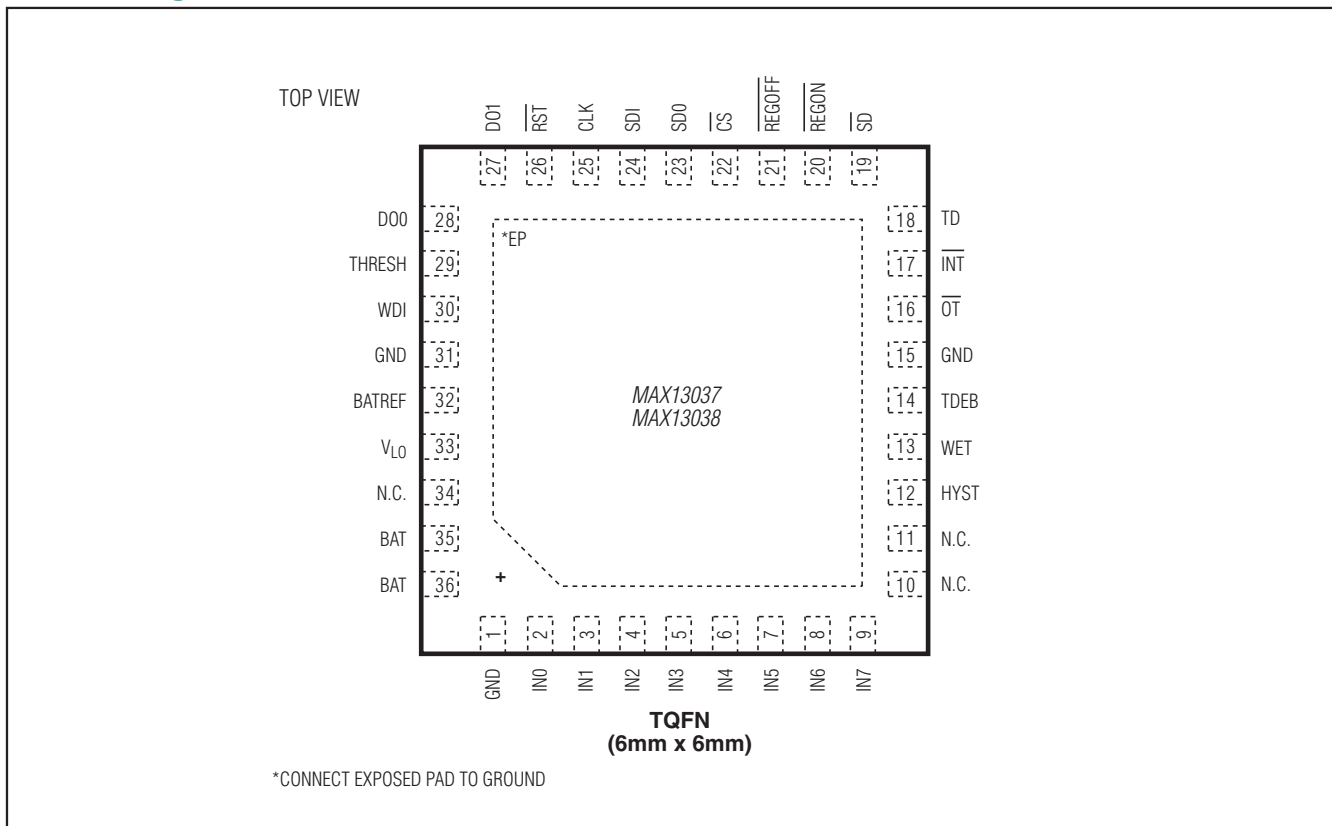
TOP VIEW

DO1 $\overline{RST}$ CLK SDI SDO $\overline{CS}$ $\overline{REGOFF}$ $\overline{REGON}$ $\overline{SD}$

27 26 25 24 23 22 21 20 19

DO0 28
THRESH 29
WDI 30
GND 31
BATREF 32
$V_{LO}$ 33
N.C. 34
BAT 35
BAT 36

18 TD
17 $\overline{INT}$
16 $\overline{OT}$
15 GND
14 TDEB
13 WET
12 HYST
11 N.C.
10 N.C.

*EP

MAX13037
MAX13038

+

1 2 3 4 5 6 7 8 9

GND IN0 IN1 IN2 IN3 IN4 IN5 IN6 IN7

TQFN
(6mm x 6mm)

*CONNECT EXPOSED PAD TO GROUND